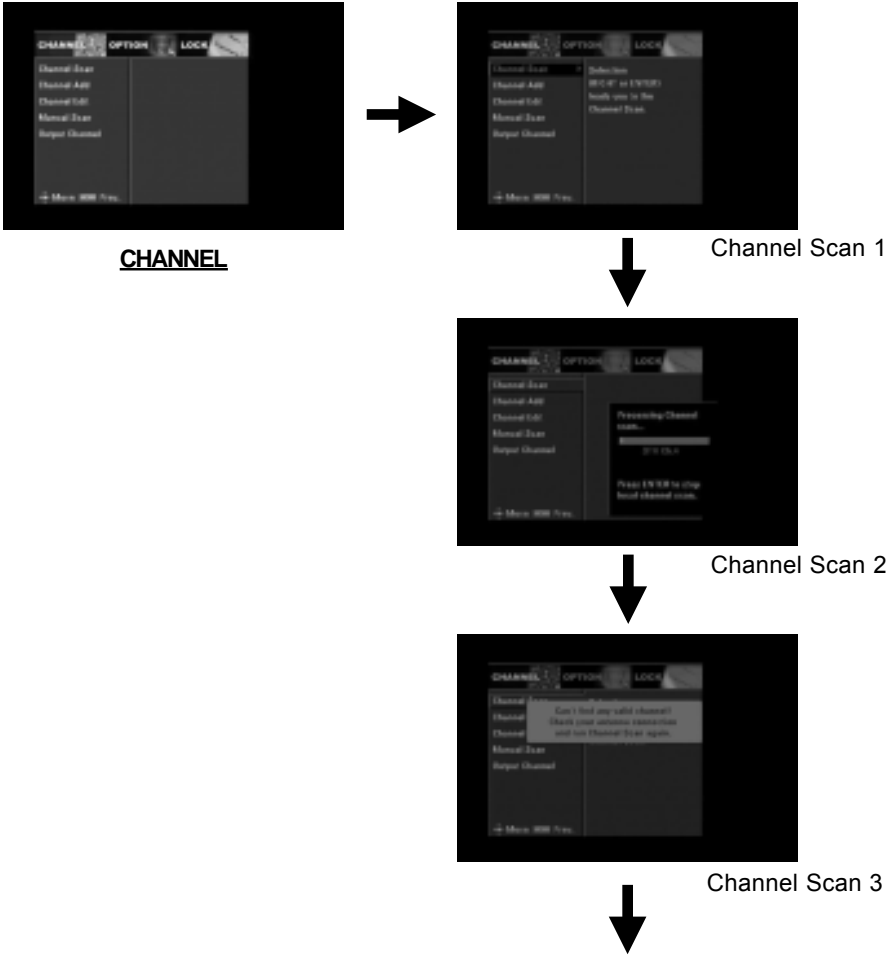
CHANNEL OPTION LOCK
Channel Scan
Channel Add
Channel Edit
Manual Scan
Output Channel
Move Prev.

CHANNEL

CHANNEL OPTION LOCK
Channel Scan
Channel Add
Channel Edit
Manual Scan
Output Channel
Selection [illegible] leads you to the Channel Scan.
Move Prev.

Channel Scan 1

CHANNEL OPTION LOCK
Channel Scan
Channel Add
Channel Edit
Manual Scan
Output Channel
Processing Channel scan...
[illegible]
Press ENTER to stop local channel scan.
Move Prev.

Channel Scan 2

CHANNEL OPTION LOCK
Channel
Channel
Channel
Manual Scan
Output Channel
Can't find any valid channel! Check your antenna connection and run Channel Scan again.
Move Prev.

Channel Scan 3